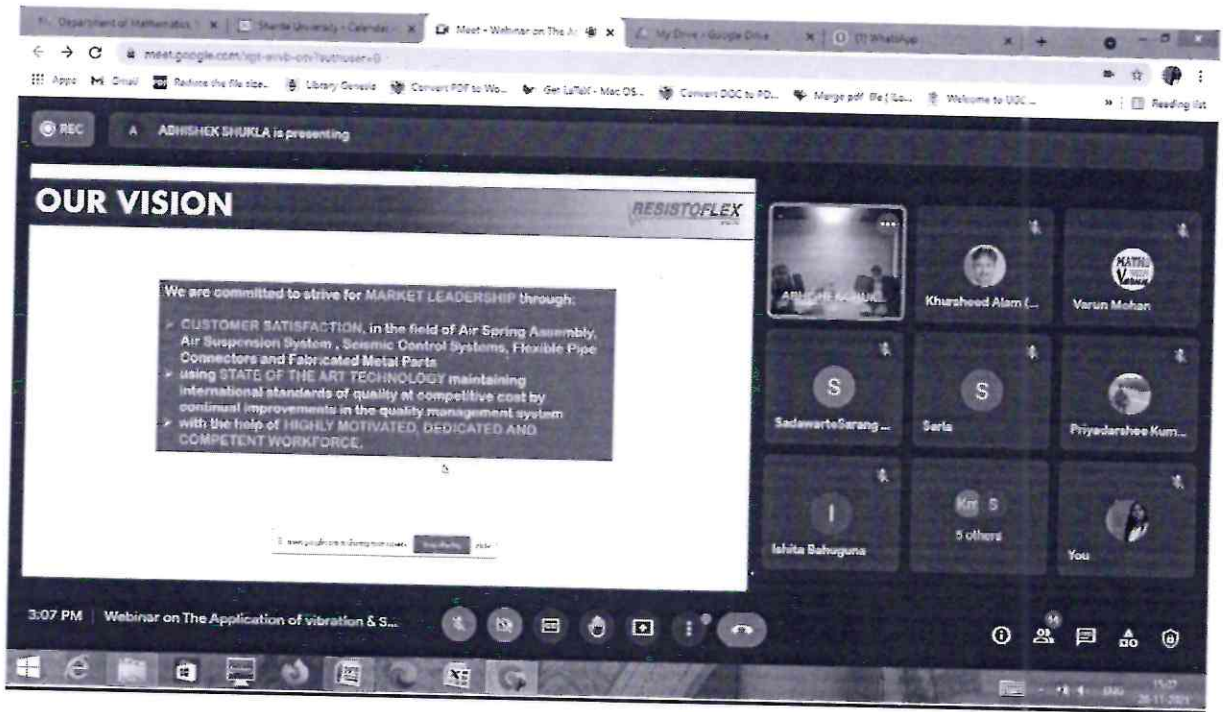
Department of Mathematics | Sharda University - Calendar | Meet - Webinar on The A | My Drive - Google Drive | (1) WhatsApp

meet.google.com/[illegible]?authuser=0

Apps Gmail Reduce the file size.. Library Genesis Convert PDF to Wo... Get LaTeX - Mac OS... Convert DOC to PD... Merge pdf file | ILo... Welcome to UGC ... Reading list

REC A ABHISHEK SHUKLA is presenting

OUR VISION

RESISTOFLEX

We are committed to strive for MARKET LEADERSHIP through:

➢ CUSTOMER SATISFACTION, in the field of Air Spring Assembly, Air Suspension System, Seismic Control Systems, Flexible Pipe Connectors and Fabricated Metal Parts
➢ using STATE OF THE ART TECHNOLOGY maintaining international standards of quality at competitive cost by continual improvements in the quality management system
➢ with the help of HIGHLY MOTIVATED, DEDICATED AND COMPETENT WORKFORCE.

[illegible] Stop sharing Hide

ABHISHEK SHUKLA

Khursheed Alam (...

Varun Mohan

SadawarteSarang ...

Sarla

Priyadarshee Kum...

Ishita Bahuguna

5 others

You

3:07 PM | Webinar on The Application of Vibration & S...

15:07
26-11-2021